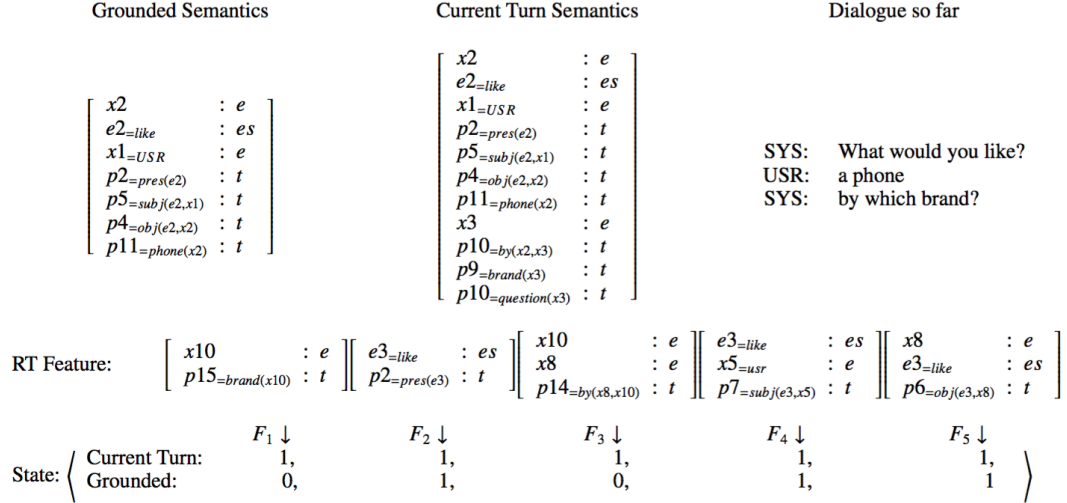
Grounded Semantics

$\begin{bmatrix} x2 & : e \\ e2_{=like} & : es \\ x1_{=USR} & : e \\ p2_{=pres(e2)} & : t \\ p5_{=subj(e2,x1)} & : t \\ p4_{=obj(e2,x2)} & : t \\ p11_{=phone(x2)} & : t \end{bmatrix}$

Current Turn Semantics

$\begin{bmatrix} x2 & : e \\ e2_{=like} & : es \\ x1_{=USR} & : e \\ p2_{=pres(e2)} & : t \\ p5_{=subj(e2,x1)} & : t \\ p4_{=obj(e2,x2)} & : t \\ p11_{=phone(x2)} & : t \\ x3 & : e \\ p10_{=by(x2,x3)} & : t \\ p9_{=brand(x3)} & : t \\ p10_{=question(x3)} & : t \end{bmatrix}$

Dialogue so far

SYS: What would you like?
USR: a phone
SYS: by which brand?

RT Feature: $\begin{bmatrix} x10 & : e \\ p15_{=brand(x10)} & : t \end{bmatrix} \begin{bmatrix} e3_{=like} & : es \\ p2_{=pres(e3)} & : t \end{bmatrix} \begin{bmatrix} x10 & : e \\ x8 & : e \\ p14_{=by(x8,x10)} & : t \end{bmatrix} \begin{bmatrix} e3_{=like} & : es \\ x5_{=usr} & : e \\ p7_{=subj(e3,x5)} & : t \end{bmatrix} \begin{bmatrix} x8 & : e \\ e3_{=like} & : es \\ p6_{=obj(e3,x8)} & : t \end{bmatrix}$

| | $F_1 \downarrow$ | $F_2 \downarrow$ | $F_3 \downarrow$ | $F_4 \downarrow$ | $F_5 \downarrow$ |
|---|---|---|---|---|---|
| State: Current Turn: | 1, | 1, | 1, | 1, | 1, |
| Grounded: | 0, | 1, | 0, | 1, | 1 |